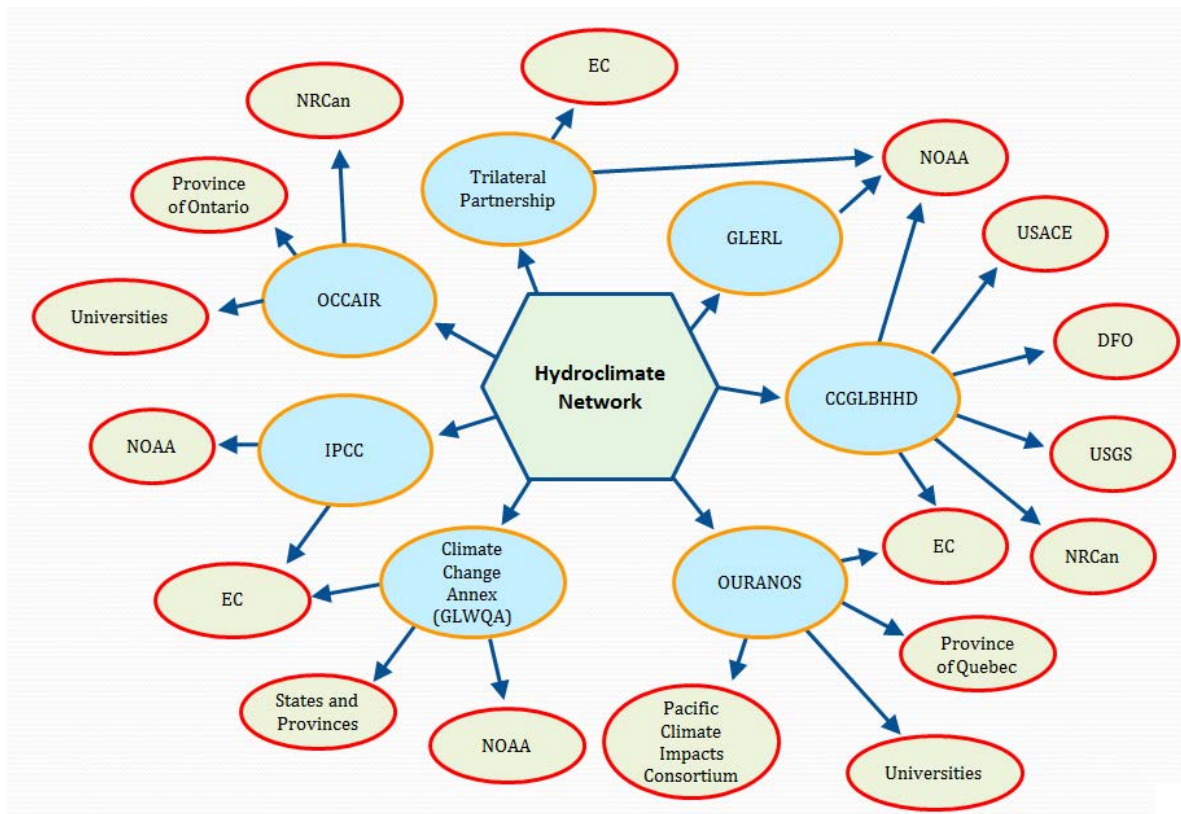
EC

NRCan

Trilateral Partnership

NOAA

Province of Ontario

GLERL

USACE

Universities

OCCAIR

DFO

Hydroclimate Network

CCGLBHHD

NOAA

IPCC

USGS

EC

NRCan

Climate Change Annex (GLWQA)

OURANOS

EC

Province of Quebec

States and Provinces

NOAA

Pacific Climate Impacts Consortium

Universities